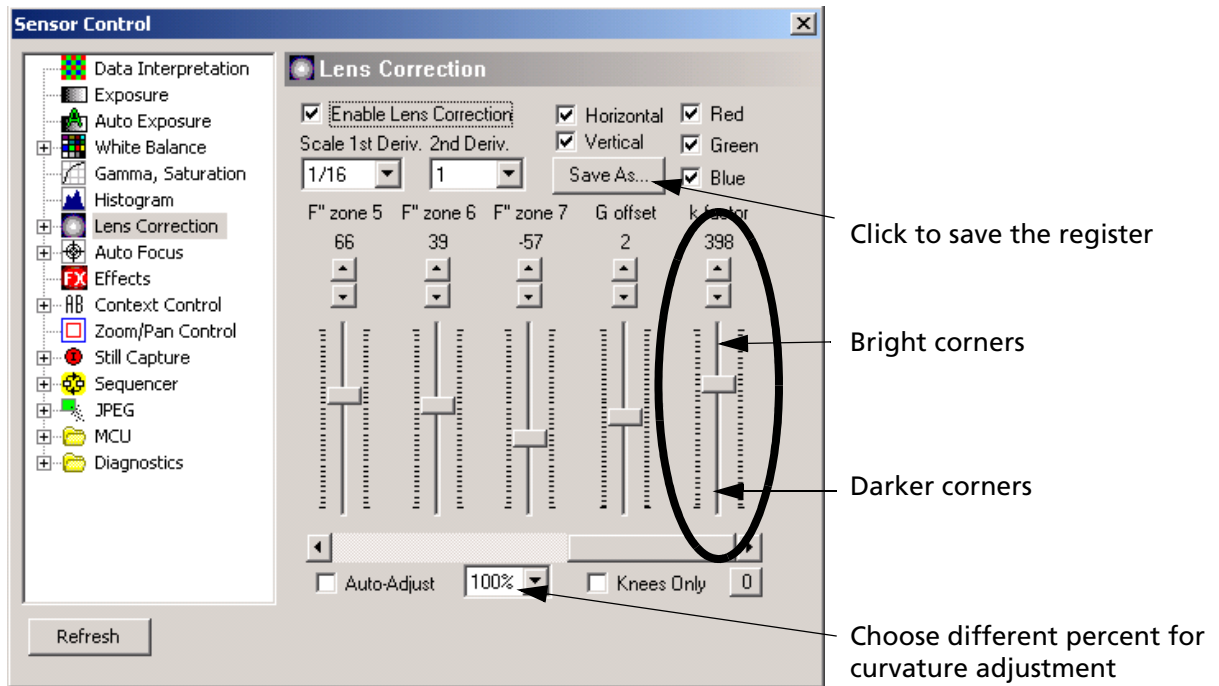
Sensor Control

Data Interpretation
Exposure
Auto Exposure
White Balance
Gamma, Saturation
Histogram
Lens Correction
Auto Focus
Effects
Context Control
Zoom/Pan Control
Still Capture
Sequencer
JPEG
MCU
Diagnostics

Refresh

Lens Correction

Enable Lens Correction
Horizontal
Vertical
Red
Green
Blue
Scale 1st Deriv. 2nd Deriv.
1/16
1
Save As...

| F" zone 5 | F" zone 6 | F" zone 7 | G offset | k factor |
|---|---|---|---|---|
| 66 | 39 | -57 | 2 | 398 |

Auto-Adjust
100%
Knees Only
0

Click to save the register

Bright corners

Darker corners

Choose different percent for curvature adjustment